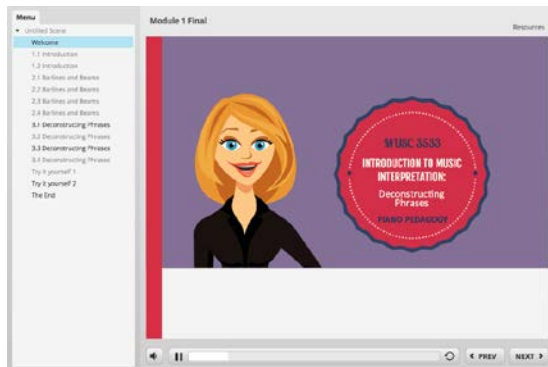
Menu

Untitled Scene
Welcome
1.1 Introduction
1.2 Introduction
2.1 Barlines and Beams
2.2 Barlines and Beams
2.3 Barlines and Beams
2.4 Barlines and Beams
3.1 Deconstructing Phrases
3.2 Deconstructing Phrases
3.3 Deconstructing Phrases
3.4 Deconstructing Phrases
Try it yourself 1
Try it yourself 2
The End

Module 1 Final

Resources

MUSC 3533
INTRODUCTION TO MUSIC INTERPRETATION:
Deconstructing Phrases
PIANO PEDAGOGY

◄ PREV
NEXT ►